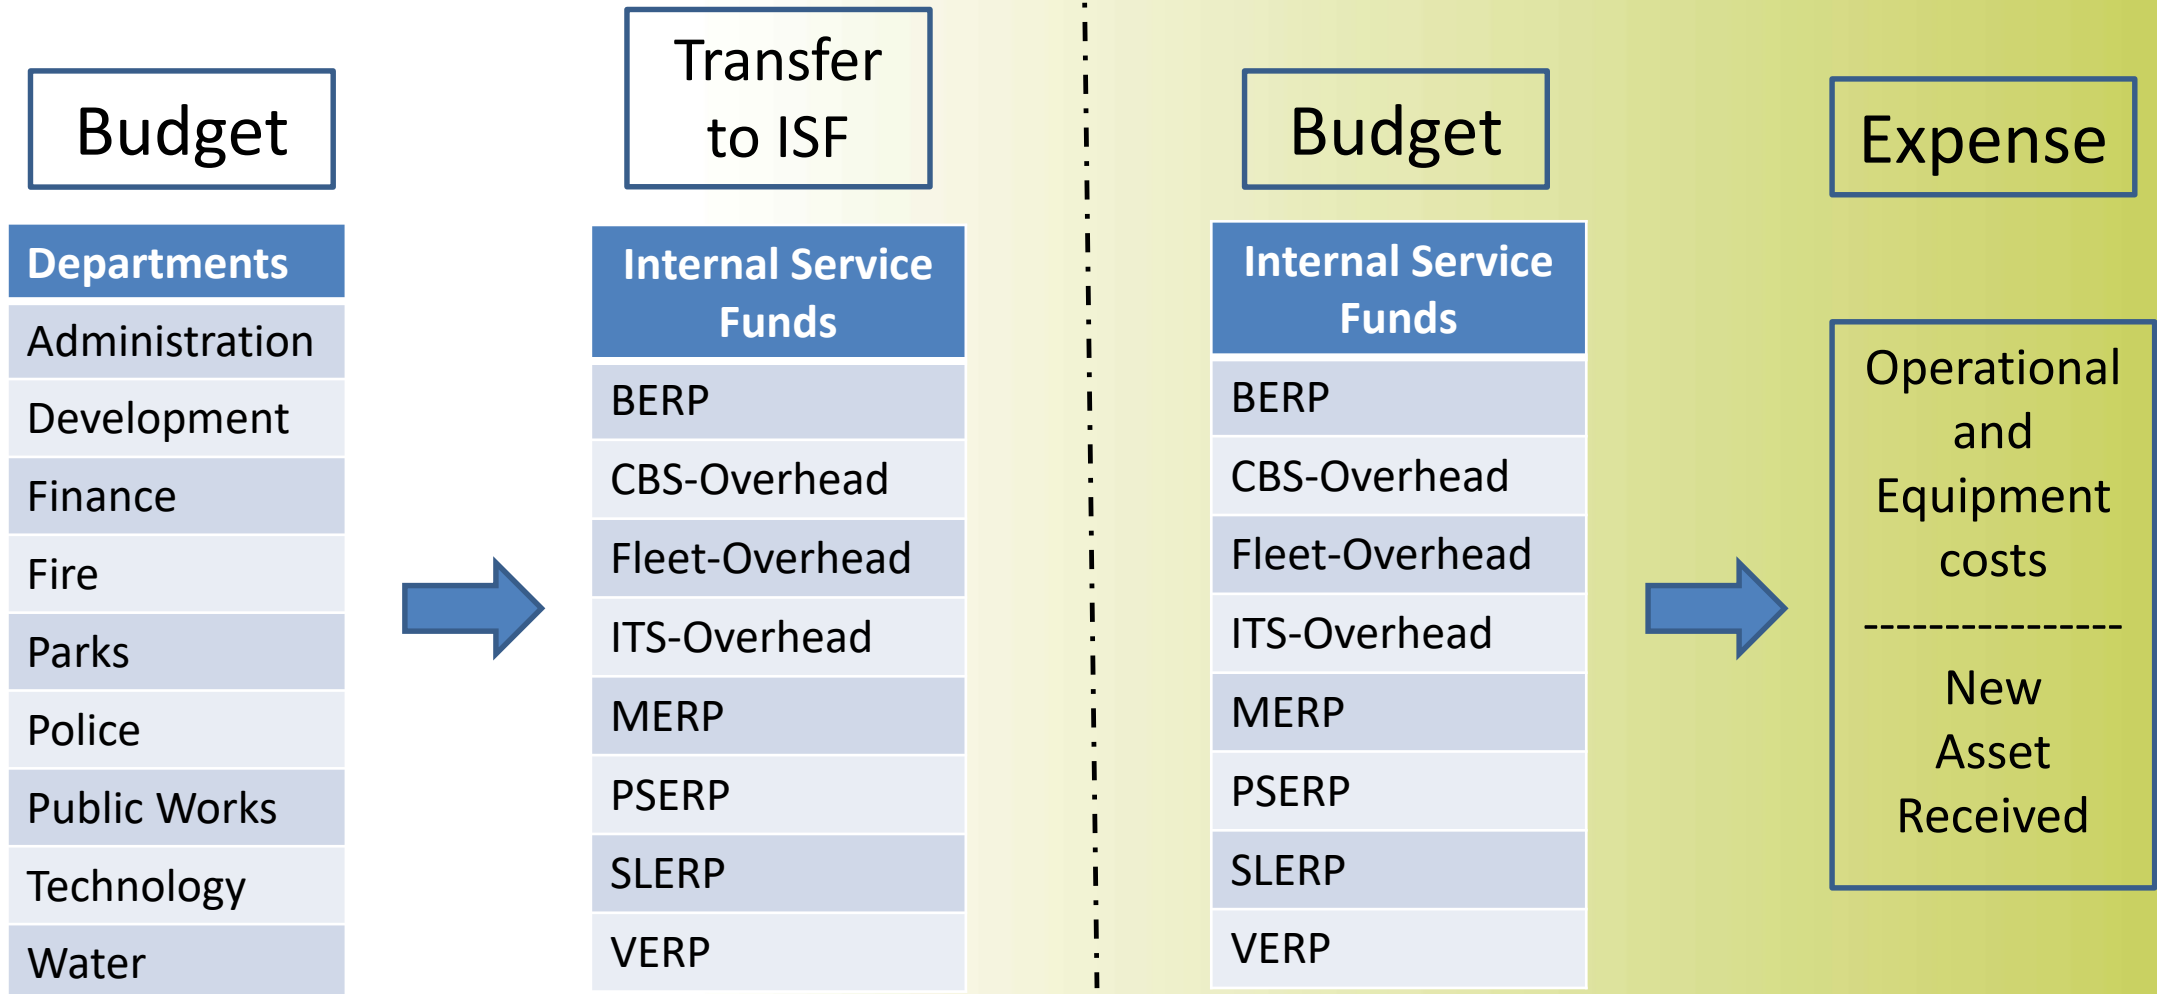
Budget

| Departments |
|---|
| Administration |
| Development |
| Finance |
| Fire |
| Parks |
| Police |
| Public Works |
| Technology |
| Water |

Transfer to ISF

| Internal Service Funds |
|---|
| BERP |
| CBS-Overhead |
| Fleet-Overhead |
| ITS-Overhead |
| MERP |
| PSERP |
| SLERP |
| VERP |

Budget

| Internal Service Funds |
|---|
| BERP |
| CBS-Overhead |
| Fleet-Overhead |
| ITS-Overhead |
| MERP |
| PSERP |
| SLERP |
| VERP |

Expense

Operational and Equipment costs

---------------

New Asset Received